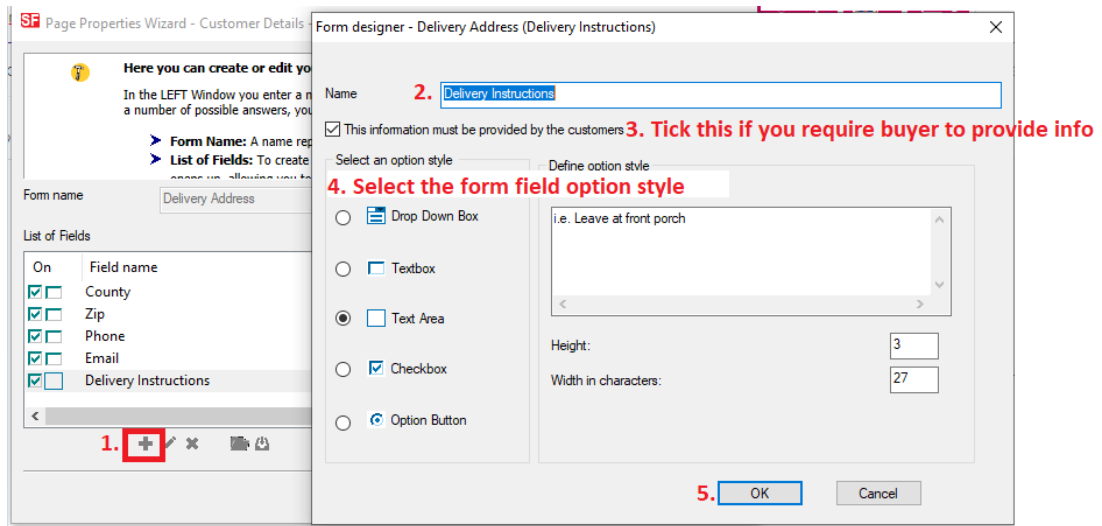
SF Page Properties Wizard - Customer Details

Here you can create or edit yo

In the LEFT Window you enter a n a number of possible answers, you

Form Name: A name rep

List of Fields: To create

Form name
Delivery Address

List of Fields

| On | Field name |
|---|---|
| | County |
| | Zip |
| | Phone |
| | Email |
| | Delivery Instructions |

1.

Form designer - Delivery Address (Delivery Instructions)

Name 2. Delivery Instructions

This information must be provided by the customers 3. Tick this if you require buyer to provide info

Select an option style

4. Select the form field option style

Drop Down Box

Textbox

Text Area

Checkbox

Option Button

Define option style

i.e. Leave at front porch

Height: 3

Width in characters: 27

5. OK

Cancel